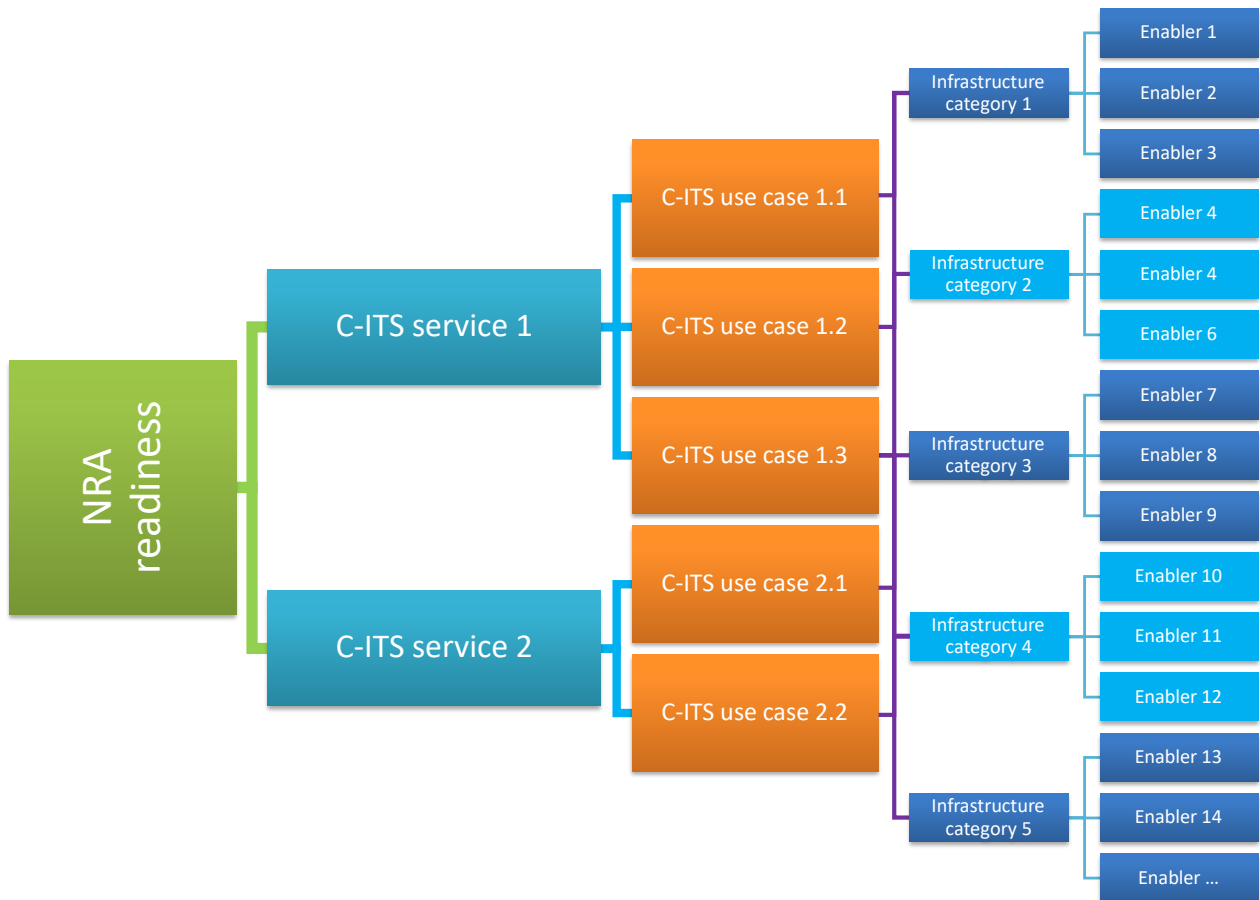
NRA readiness

C-ITS service 1

C-ITS service 2

C-ITS use case 1.1

C-ITS use case 1.2

C-ITS use case 1.3

C-ITS use case 2.1

C-ITS use case 2.2

Infrastructure category 1

Infrastructure category 2

Infrastructure category 3

Infrastructure category 4

Infrastructure category 5

Enabler 1

Enabler 2

Enabler 3

Enabler 4

Enabler 4

Enabler 6

Enabler 7

Enabler 8

Enabler 9

Enabler 10

Enabler 11

Enabler 12

Enabler 13

Enabler 14

Enabler …